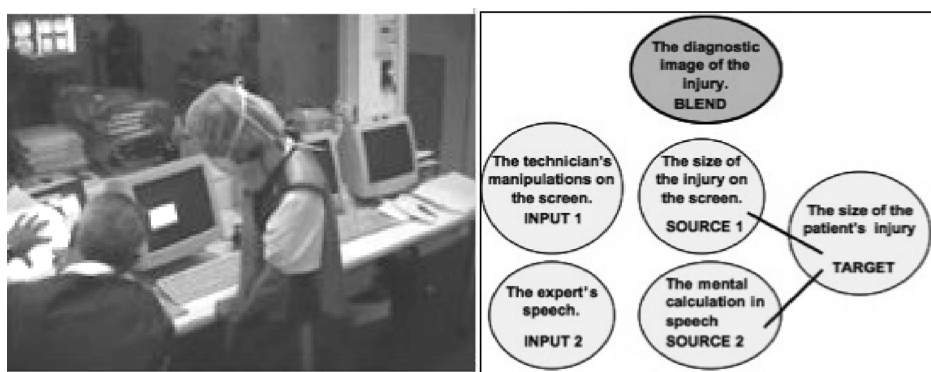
The diagnostic image of the injury.
BLEND

The technician's manipulations on the screen.
INPUT 1

The size of the injury on the screen.
SOURCE 1

The size of the patient's injury
TARGET

The expert's speech.
INPUT 2

The mental calculation in speech
SOURCE 2